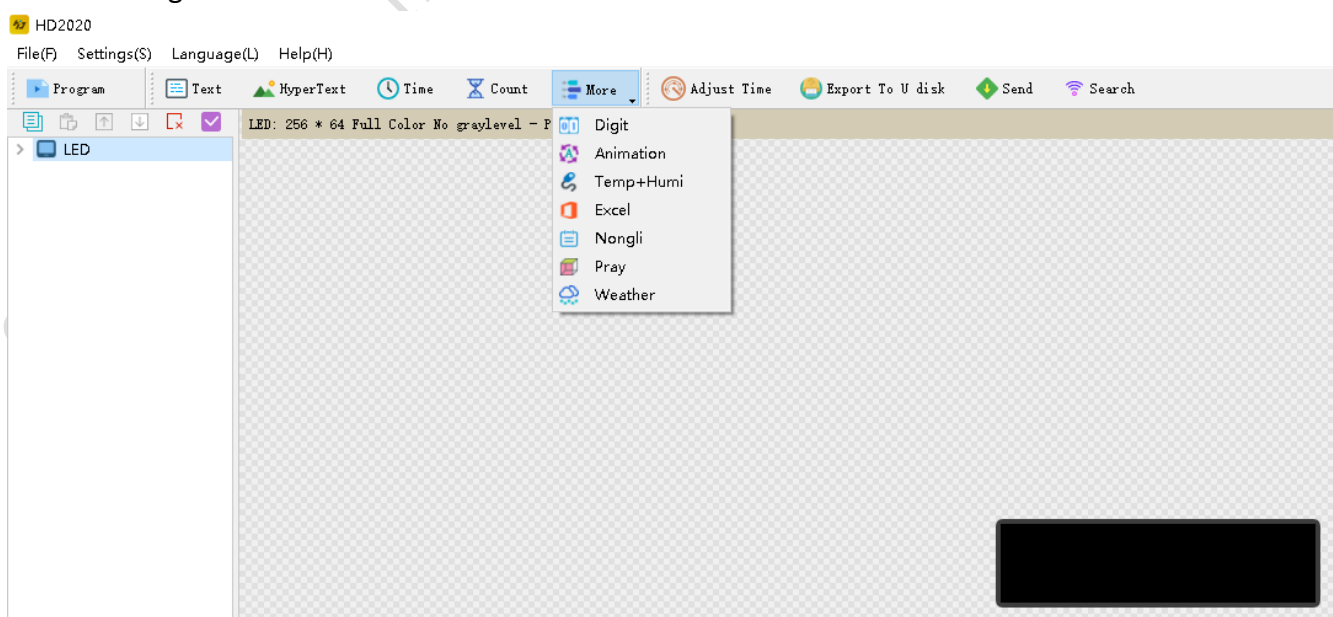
HD2020
File(F) Settings(S) Language(L) Help(H)
Program Text HyperText Time Count More Adjust Time Export To U disk Send Search
LED
LED: 256 * 64 Full Color No graylevel - P
Digit
Animation
Temp+Humi
Excel
Nongli
Pray
Weather